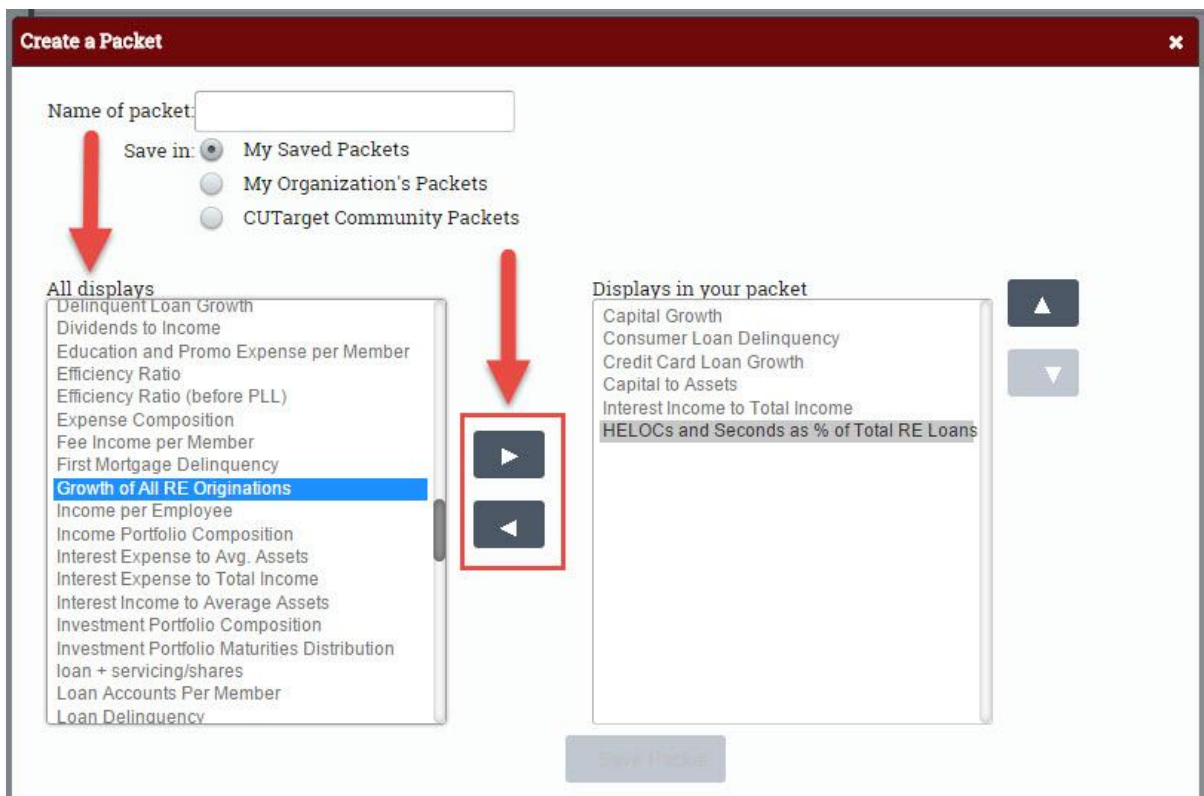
Create a Packet

×

Name of packet:

Save in: My Saved Packets

My Organization's Packets

CUTarget Community Packets

All displays

Delinquent Loan Growth
Dividends to Income
Education and Promo Expense per Member
Efficiency Ratio
Efficiency Ratio (before PLL)
Expense Composition
Fee Income per Member
First Mortgage Delinquency
Growth of All RE Originations
Income per Employee
Income Portfolio Composition
Interest Expense to Avg. Assets
Interest Expense to Total Income
Interest Income to Average Assets
Investment Portfolio Composition
Investment Portfolio Maturities Distribution
loan + servicing/shares
Loan Accounts Per Member
Loan Delinquency

Displays in your packet

Capital Growth
Consumer Loan Delinquency
Credit Card Loan Growth
Capital to Assets
Interest Income to Total Income
HELOCs and Seconds as % of Total RE Loans

Save Packet